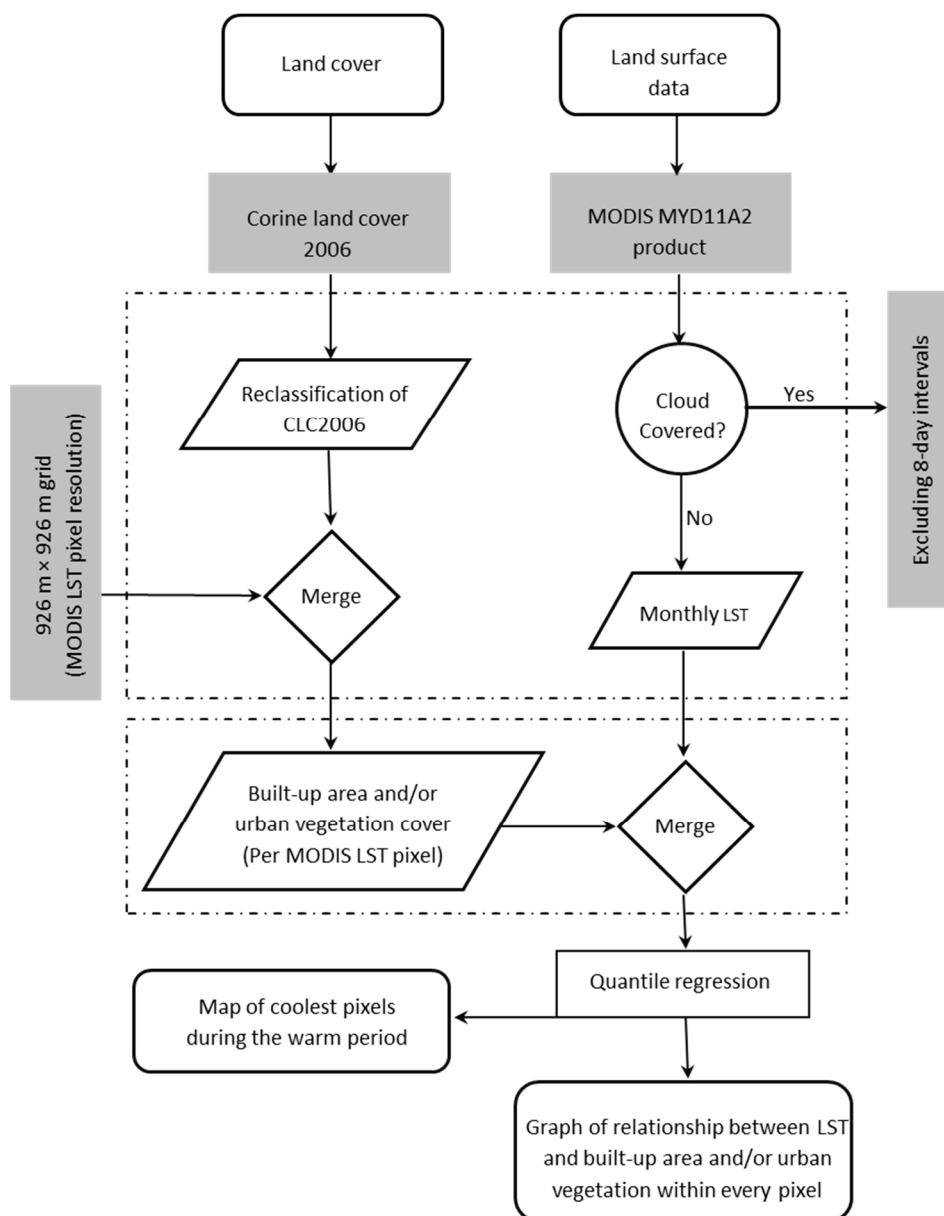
Land cover

Land surface data

Corine land cover 2006

MODIS MYD11A2 product

926 m × 926 m grid (MODIS LST pixel resolution)

Reclassification of CLC2006

Cloud Covered?

Yes

Excluding 8-day intervals

No

Merge

Monthly LST

Built-up area and/or urban vegetation cover (Per MODIS LST pixel)

Merge

Quantile regression

Map of coolest pixels during the warm period

Graph of relationship between LST and built-up area and/or urban vegetation within every pixel